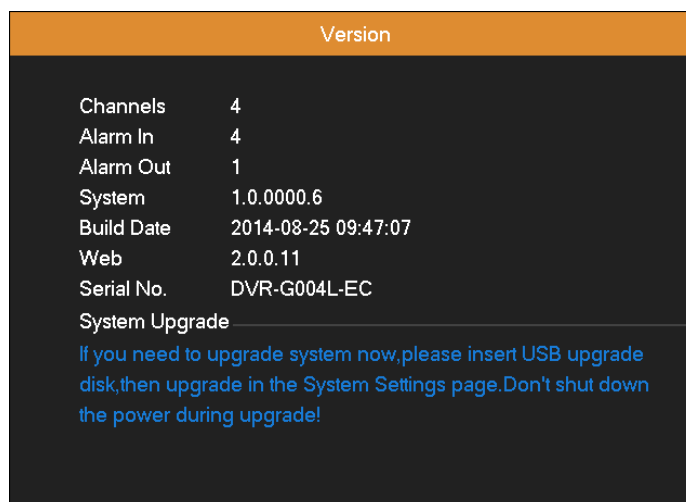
Version

| | |
|---|---|
| Channels | 4 |
| Alarm In | 4 |
| Alarm Out | 1 |
| System | 1.0.0000.6 |
| Build Date | 2014-08-25 09:47:07 |
| Web | 2.0.0.11 |
| Serial No. | DVR-G004L-EC |

System Upgrade

If you need to upgrade system now,please insert USB upgrade disk,then upgrade in the System Settings page.Don't shut down the power during upgrade!